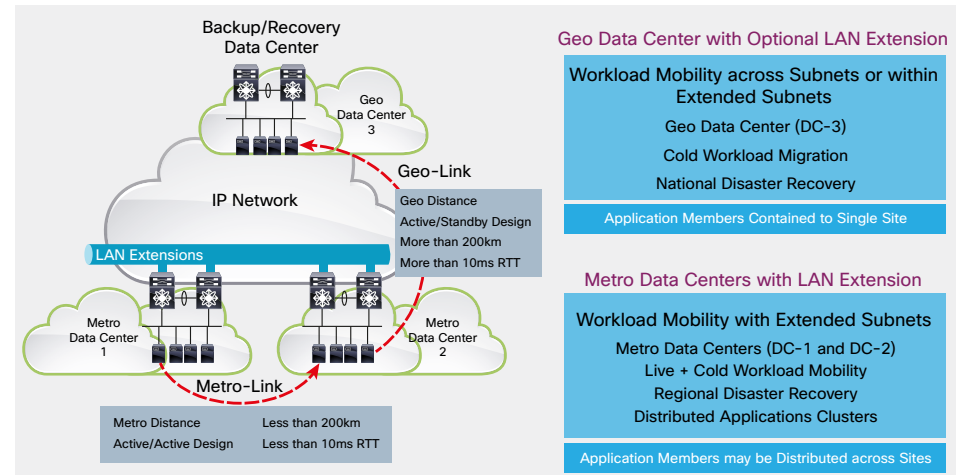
Backup/Recovery Data Center

Geo Data Center 3

Geo-Link

IP Network

Geo Distance
Active/Standby Design
More than 200km
More than 10ms RTT

LAN Extensions

Metro Data Center 1

Metro Data Center 2

Metro-Link

| Metro Distance | Less than 200km |
|---|---|
| Active/Active Design | Less than 10ms RTT |

Geo Data Center with Optional LAN Extension

Workload Mobility across Subnets or within Extended Subnets
Geo Data Center (DC-3)
Cold Workload Migration
National Disaster Recovery

Application Members Contained to Single Site

Metro Data Centers with LAN Extension

Workload Mobility with Extended Subnets
Metro Data Centers (DC-1 and DC-2)
Live + Cold Workload Mobility
Regional Disaster Recovery
Distributed Applications Clusters

Application Members may be Distributed across Sites